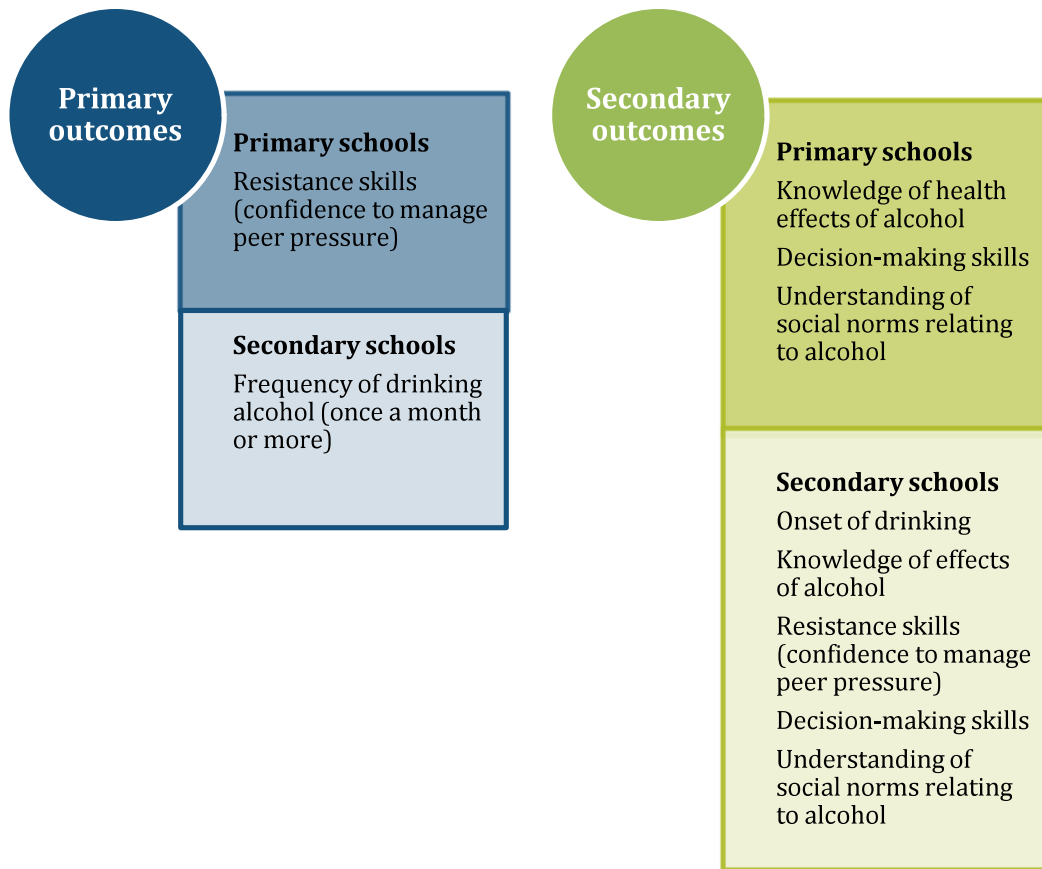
Primary outcomes

Primary schools

Resistance skills (confidence to manage peer pressure)

Secondary schools

Frequency of drinking alcohol (once a month or more)

Secondary outcomes

Primary schools

Knowledge of health effects of alcohol

Decision-making skills

Understanding of social norms relating to alcohol

Secondary schools

Onset of drinking

Knowledge of effects of alcohol

Resistance skills (confidence to manage peer pressure)

Decision-making skills

Understanding of social norms relating to alcohol